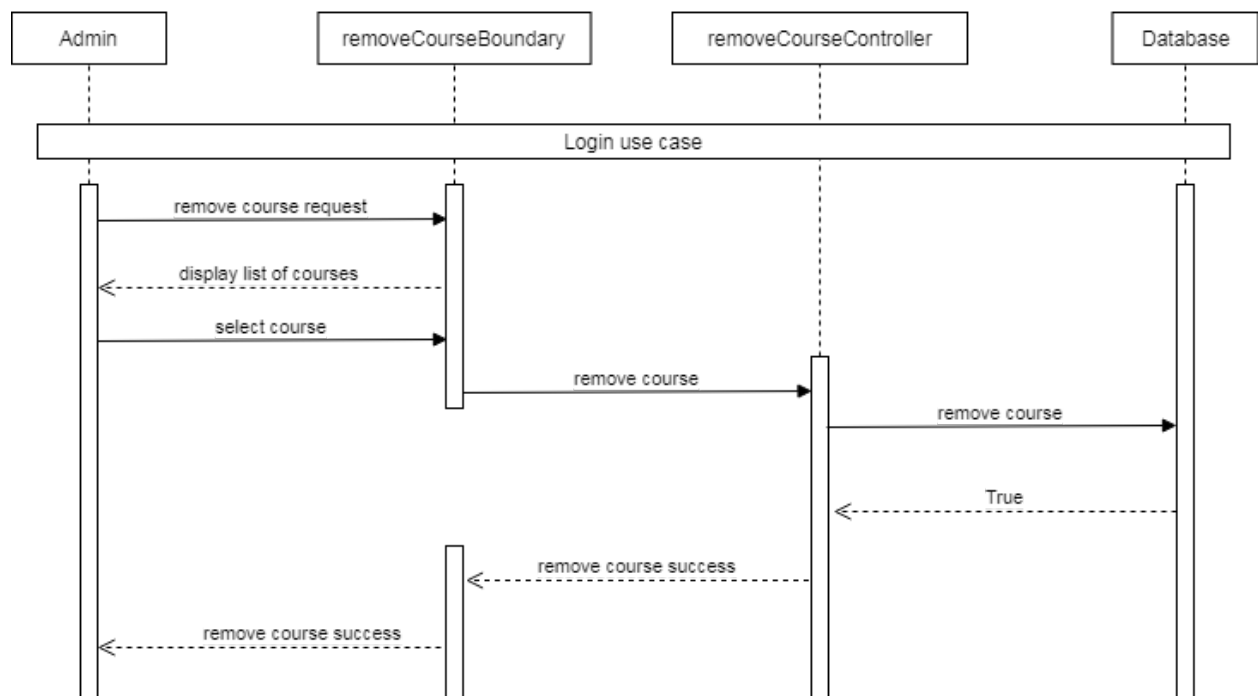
Admin

removeCourseBoundary

removeCourseController

Database

Login use case

remove course request

display list of courses

select course

remove course

remove course

True

remove course success

remove course success